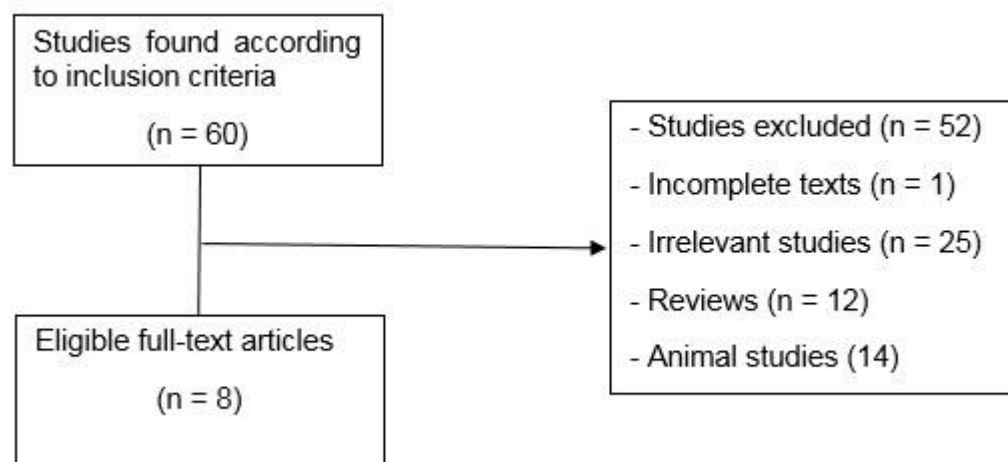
Studies found according to inclusion criteria

(n = 60)

Eligible full-text articles

(n = 8)

- Studies excluded (n = 52)
- Incomplete texts (n = 1)
- Irrelevant studies (n = 25)
- Reviews (n = 12)
- Animal studies (14)